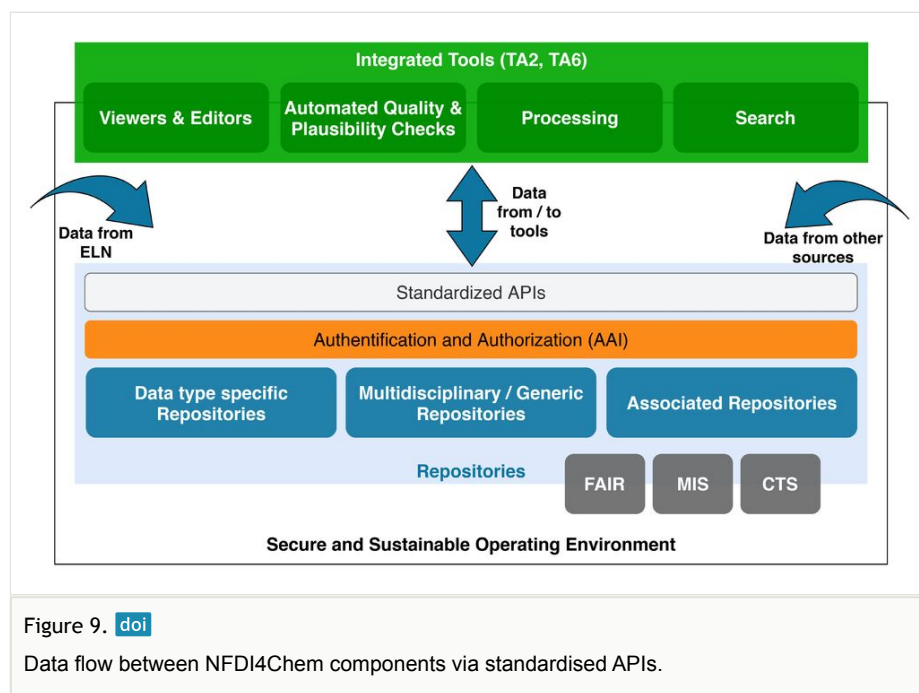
Integrated Tools (TA2, TA6)

Viewers & Editors

Automated Quality & Plausibility Checks

Processing

Search

Data from ELN

Data from / to tools

Data from other sources

Standardized APIs

Authentification and Authorization (AAI)

Data type specific Repositories

Multidisciplinary / Generic Repositories

Associated Repositories

Repositories

FAIR

MIS

CTS

Secure and Sustainable Operating Environment

Figure 9. doi

Data flow between NFDI4Chem components via standardised APIs.